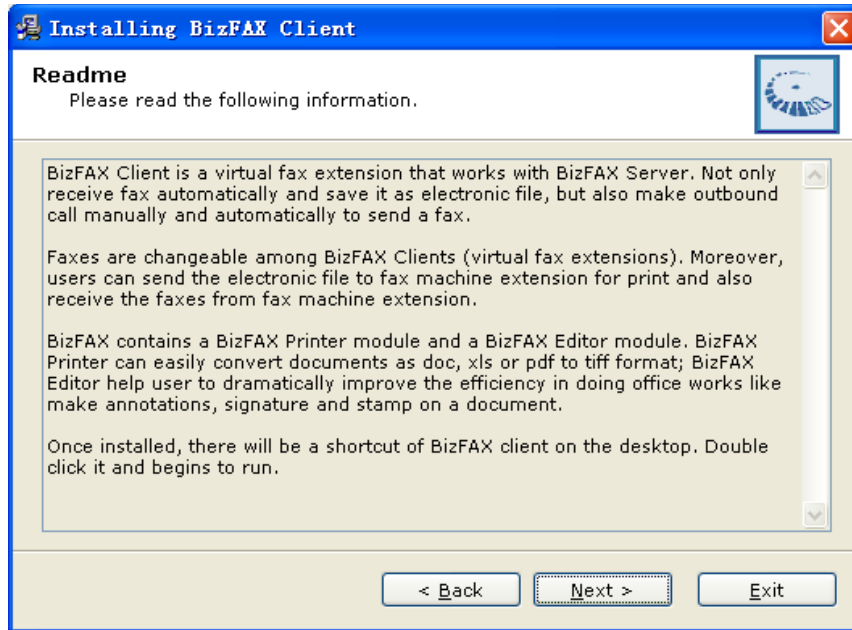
Installing BizFAX Client

Readme
Please read the following information.

BizFAX Client is a virtual fax extension that works with BizFAX Server. Not only receive fax automatically and save it as electronic file, but also make outbound call manually and automatically to send a fax.

Faxes are changeable among BizFAX Clients (virtual fax extensions). Moreover, users can send the electronic file to fax machine extension for print and also receive the faxes from fax machine extension.

BizFAX contains a BizFAX Printer module and a BizFAX Editor module. BizFAX Printer can easily convert documents as doc, xls or pdf to tiff format; BizFAX Editor help user to dramatically improve the efficiency in doing office works like make annotations, signature and stamp on a document.

Once installed, there will be a shortcut of BizFAX client on the desktop. Double click it and begins to run.

< Back
Next >
Exit